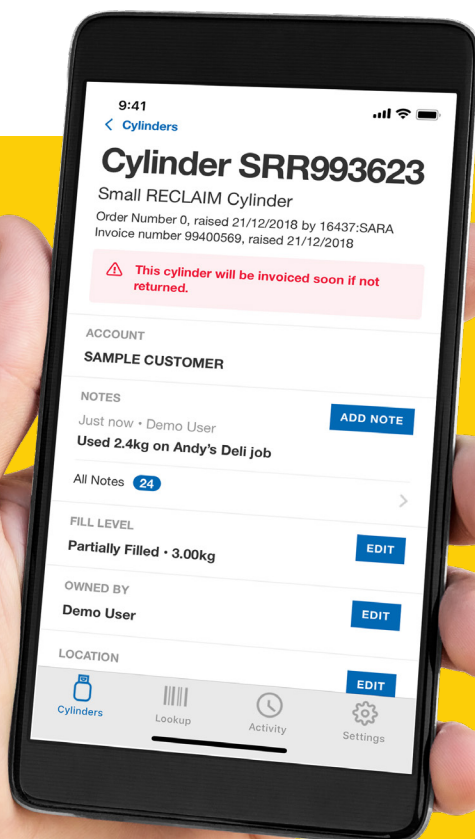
9:41

< Cylinders

Cylinder SRR993623

Small RECLAIM Cylinder

Order Number 0, raised 21/12/2018 by 16437:SARA
Invoice number 99400569, raised 21/12/2018

This cylinder will be invoiced soon if not returned.

ACCOUNT

SAMPLE CUSTOMER

NOTES

Just now • Demo User

ADD NOTE

Used 2.4kg on Andy's Deli job

All Notes 24

FILL LEVEL

Partially Filled • 3.00kg

EDIT

OWNED BY

Demo User

EDIT

LOCATION

EDIT

Cylinders

Lookup

Activity

Settings